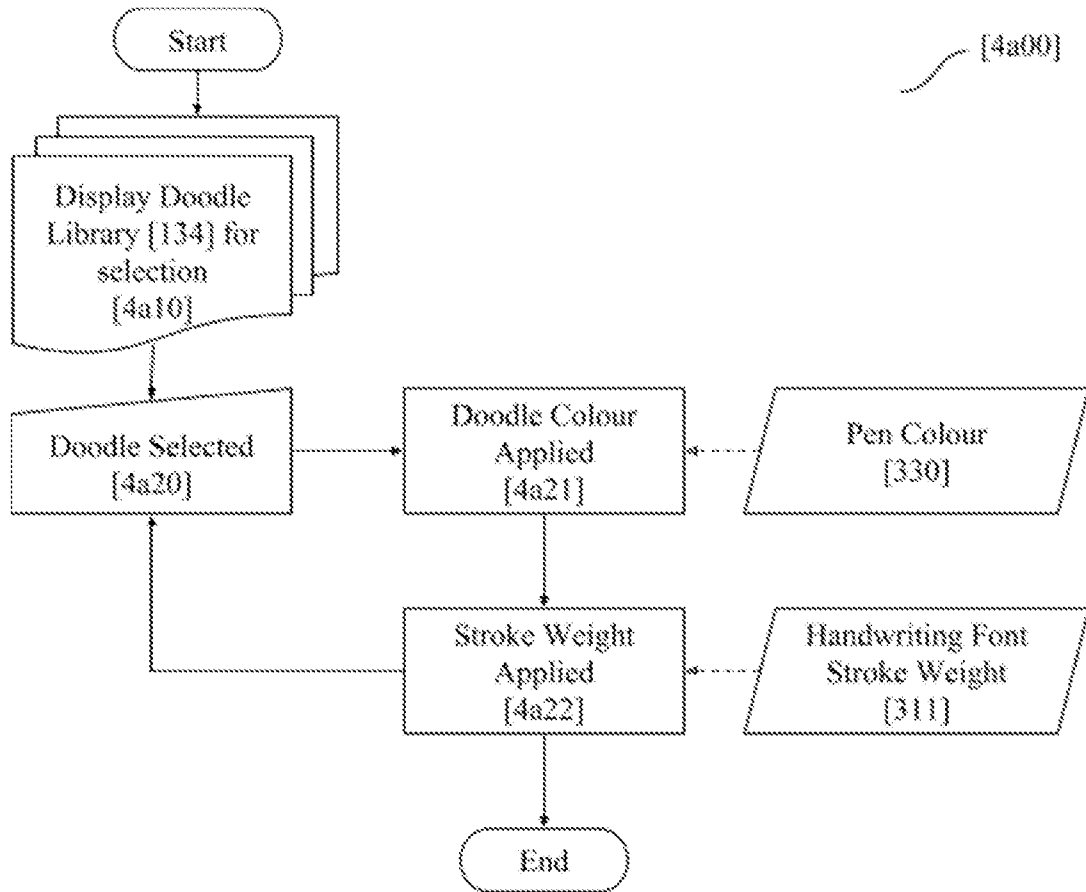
Start

[4a00]

Display Doodle Library [134] for selection [4a10]

Doodle Selected [4a20]

Doodle Colour Applied [4a21]

Pen Colour [330]

Stroke Weight Applied [4a22]

Handwriting Font Stroke Weight [311]

End